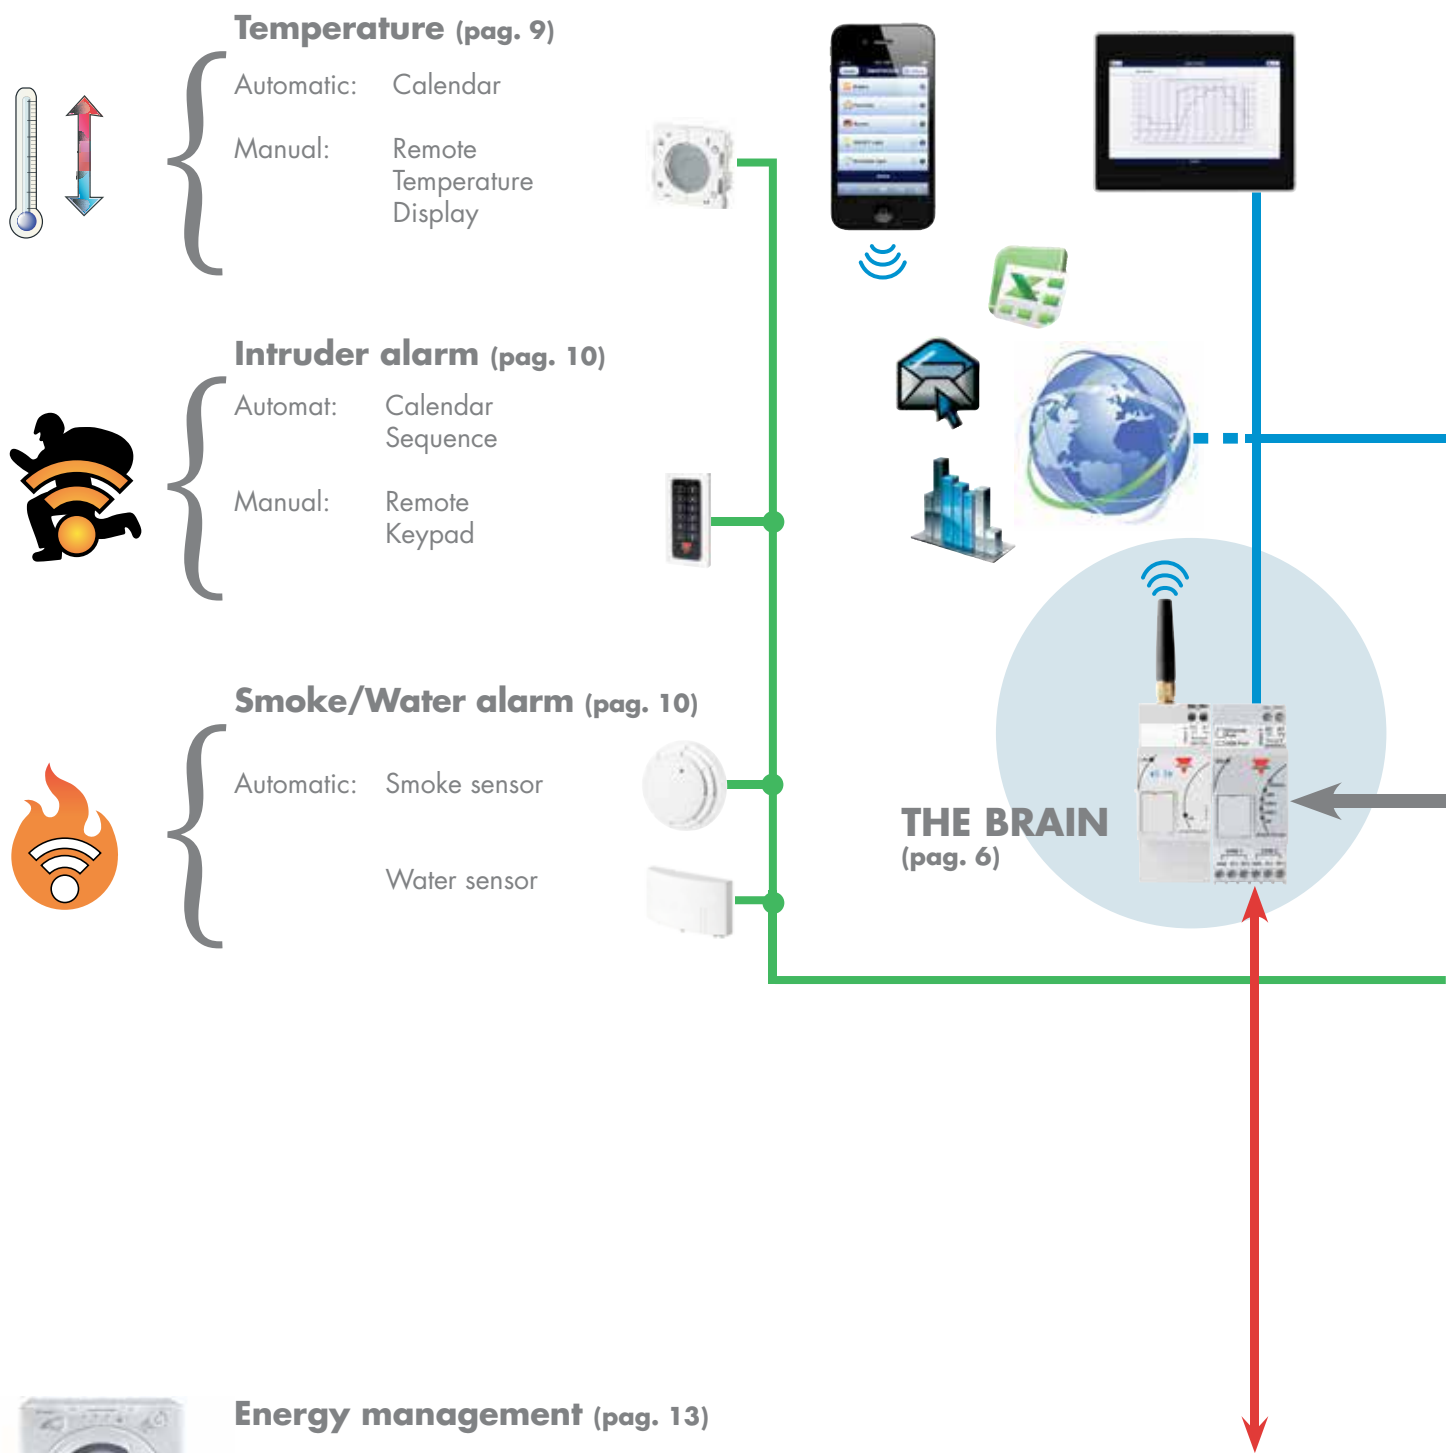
Temperature (pag. 9)

Automatic: Calendar

Manual: Remote Temperature Display

Intruder alarm (pag. 10)

Automat: Calendar Sequence

Manual: Remote Keypad

Smoke/Water alarm (pag. 10)

Automatic: Smoke sensor

Water sensor

THE BRAIN (pag. 6)

Energy management (pag. 13)